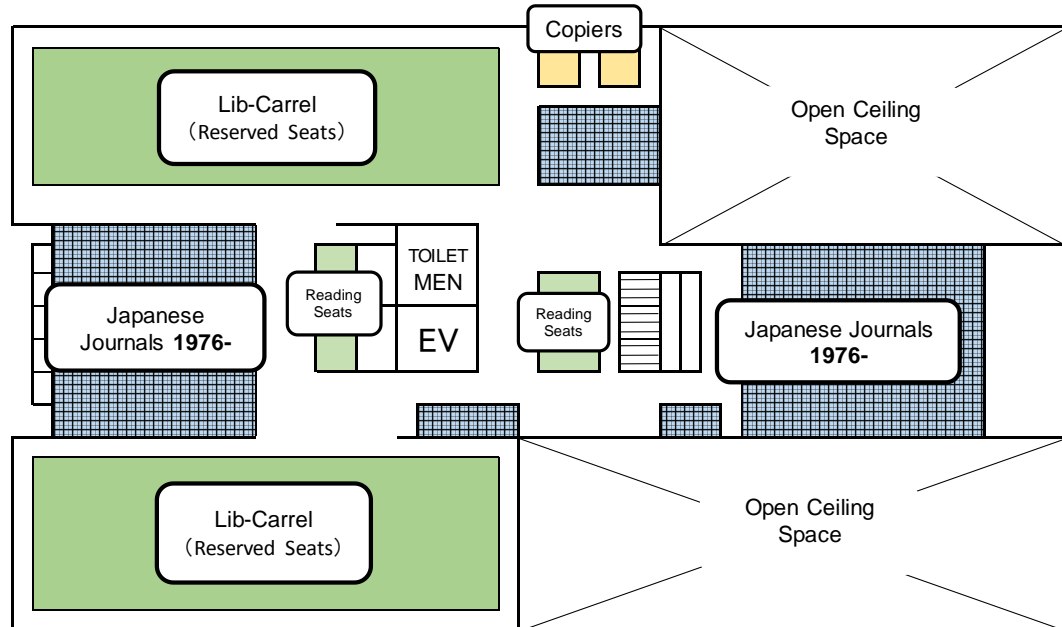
Copiers

Lib-Carrel
(Reserved Seats)

Open Ceiling Space

TOILET
MEN

Reading Seats

Japanese Journals **1976-**

Reading Seats

EV

Japanese Journals **1976-**

Lib-Carrel
(Reserved Seats)

Open Ceiling Space